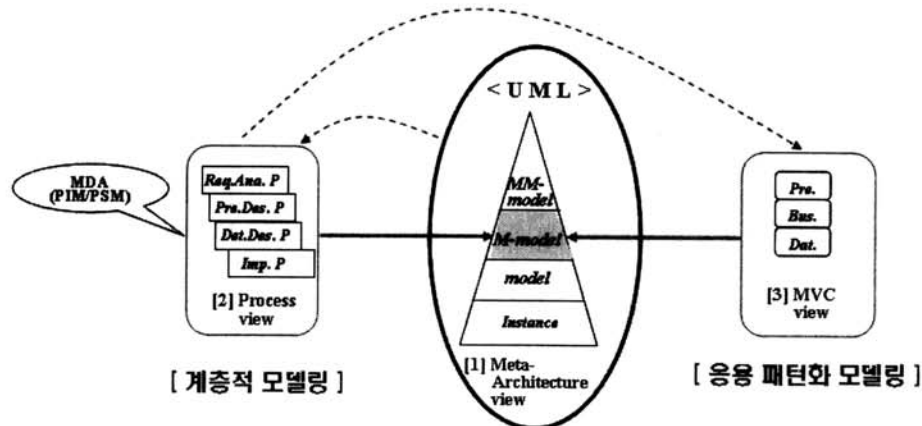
< U M L >

MDA (PIM/PSM)

Req.Ana. P
Pre.Des. P
Dat.Des. P
Imp. P

[2] Process view

MM-model
M-model
model
Instance

[1] Meta-Architecture view

Pre.
Bus.
Dat.

[3] MVC view

[ 계층적 모델링 ]

[ 응용 패턴화 모델링 ]